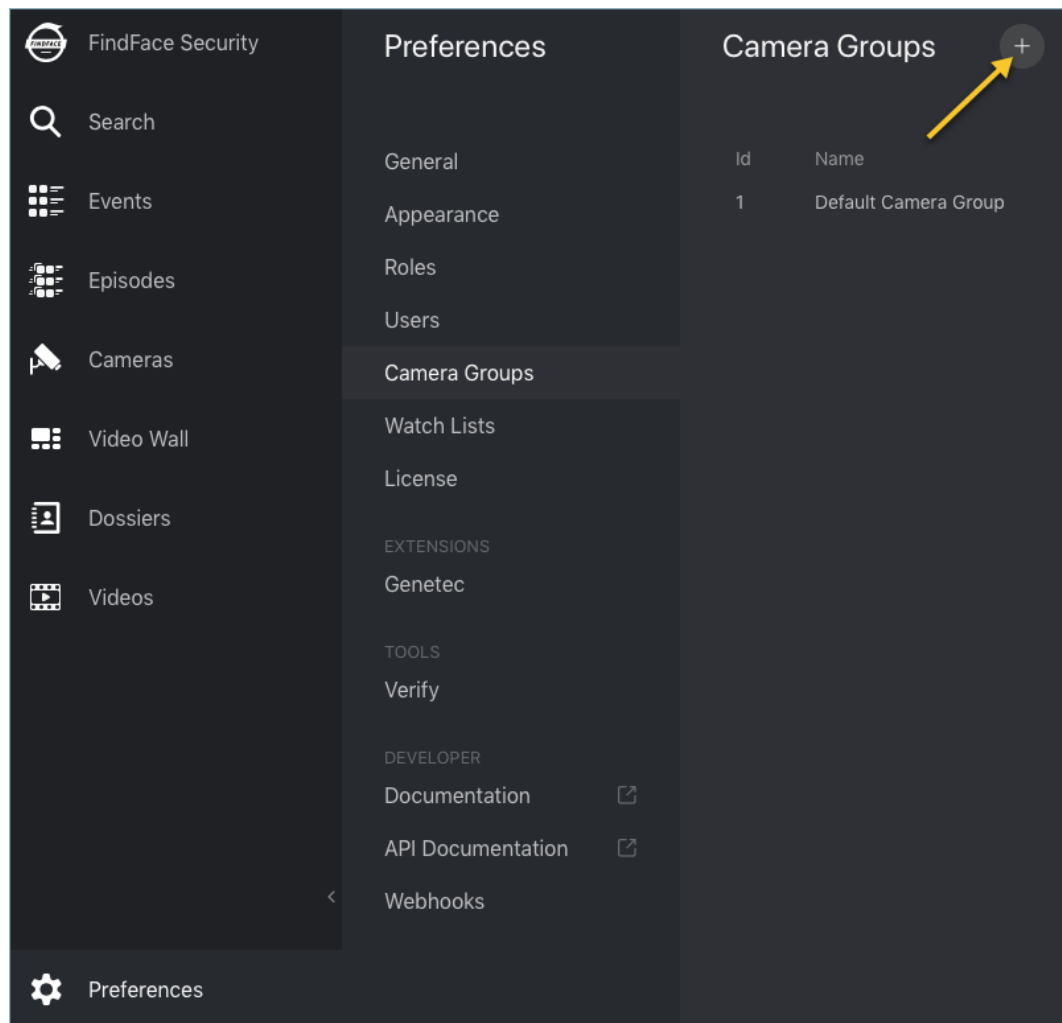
FINDFACE

FindFace Security

Search

Events

Episodes

Cameras

Video Wall

Dossiers

Videos

Preferences

Preferences

General

Appearance

Roles

Users

Camera Groups

Watch Lists

License

EXTENSIONS

Genetec

TOOLS

Verify

DEVELOPER

Documentation

API Documentation

Webhooks

Camera Groups

+

| Id | Name |
|---|---|
| 1 | Default Camera Group |